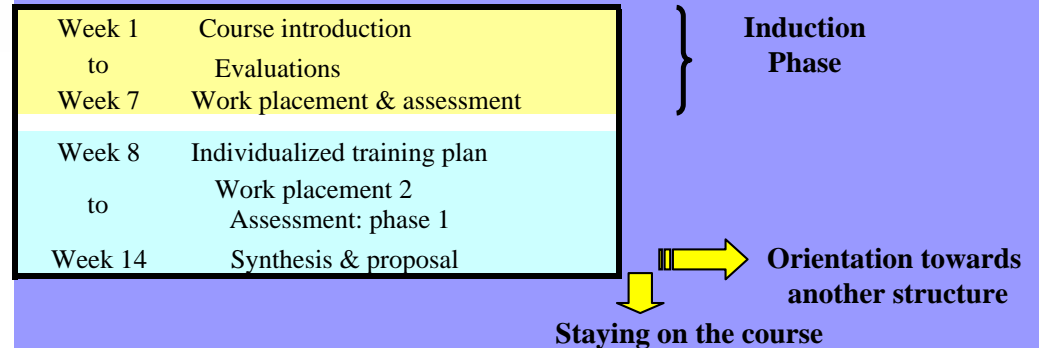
Week 1 Course introduction
to Evaluations
Week 7 Work placement & assessment

Induction Phase

Week 8 Individualized training plan
to Work placement 2
Assessment: phase 1
Week 14 Synthesis & proposal

Orientation towards another structure

Staying on the course